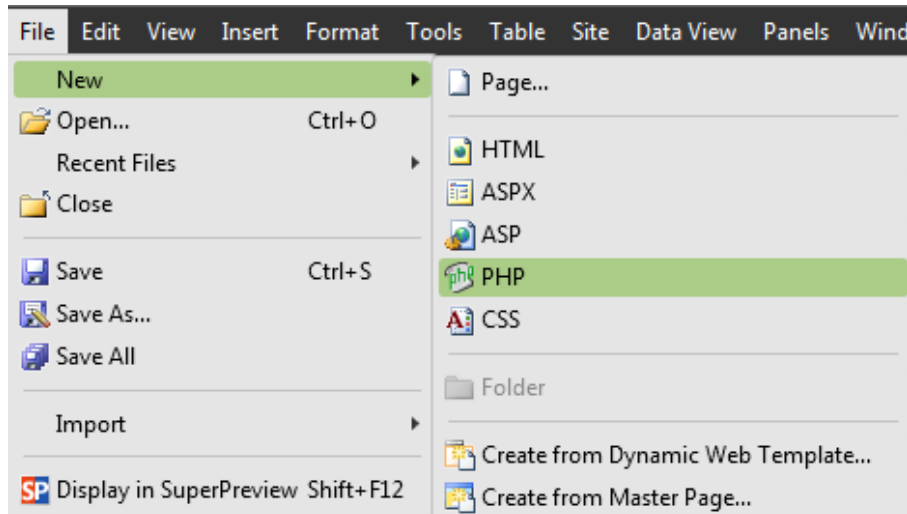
File Edit View Insert Format Tools Table Site Data View Panels Wind

New
Open... Ctrl+O
Recent Files
Close

Save Ctrl+S
Save As...
Save All

Import

SP Display in SuperPreview Shift+F12

Page...

HTML
ASPX
ASP
PHP
CSS

Folder

Create from Dynamic Web Template...
Create from Master Page...